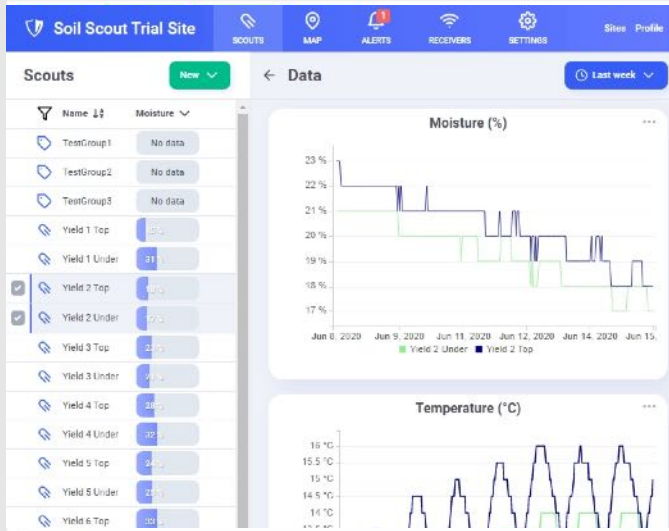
Soil Scout Trial Site

SCOUTS MAP 1 ALERTS RECEIVERS SETTINGS Sites Profile

Scouts New

Name Moisture

TestGroup1 No data
TestGroup2 No data
TestGroup3 No data
Yield 1 Top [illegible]
Yield 1 Under 31
Yield 2 Top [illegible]
Yield 2 Under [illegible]
Yield 3 Top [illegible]
Yield 3 Under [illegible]
Yield 4 Top 28
Yield 4 Under 32
Yield 5 Top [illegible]
Yield 5 Under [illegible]
Yield 6 Top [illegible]

Data

Last week

Moisture (%)

23 %
22 %
21 %
20 %
19 %
18 %
17 %

Jun 8, 2020 Jun 9, 2020 Jun 11, 2020 Jun 12, 2020 Jun 14, 2020 Jun 15,

Yield 2 Under Yield 2 Top

Temperature (°C)

16 °C
15.5 °C
15 °C
14.5 °C
14 °C